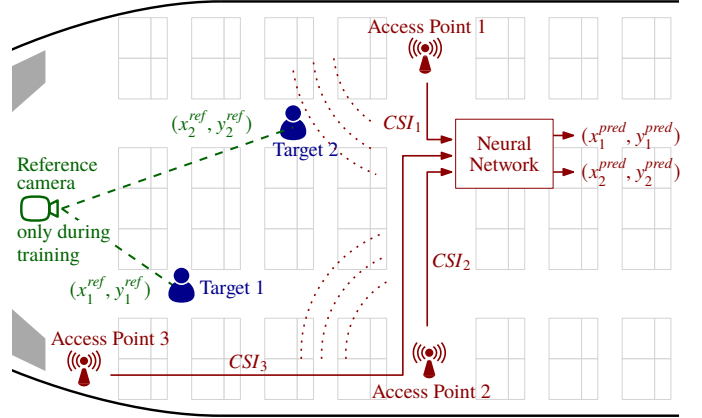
Access Point 1

$CSI_1$

Neural Network

$(x_1^{pred}, y_1^{pred})$

$(x_2^{pred}, y_2^{pred})$

$(x_2^{ref}, y_2^{ref})$

Target 2

Reference camera only during training

$CSI_2$

$(x_1^{ref}, y_1^{ref})$

Target 1

Access Point 3

$CSI_3$

Access Point 2